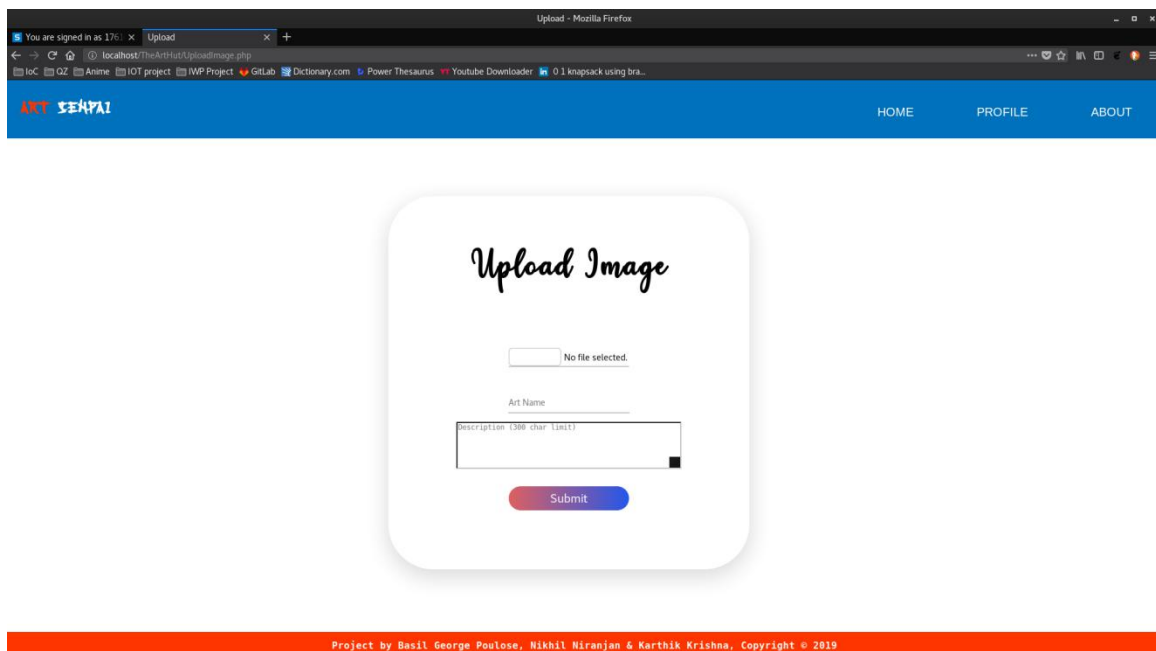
Upload - Mozilla Firefox

You are signed in as 176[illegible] ×
Upload ×
+

localhost/TheArtHut/UploadImage.php

IoC QZ Anime IOT project IWP Project GitLab Dictionary.com Power Thesaurus Youtube Downloader 0 1 knapsack using bra...

ART SENPAI

HOME PROFILE ABOUT

Upload Image

No file selected.

Art Name

Description (300 char limit)

Submit

Project by Basil George Poulose, Nikhil Niranjan & Karthik Krishna, Copyright © 2019